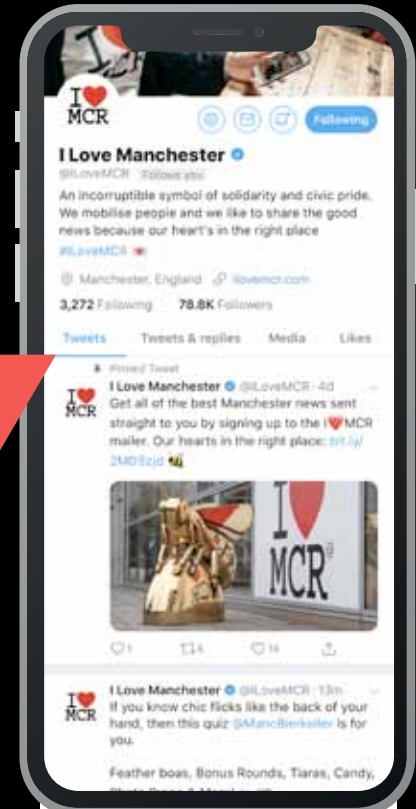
I MCR

Following

I Love Manchester

@ILoveMCR Follows you

An incorruptible symbol of solidarity and civic pride. We mobilise people and we like to share the good news because our heart's in the right place

#ILoveMCR

Manchester, England ilovemcr.com

3,272 Following 78.8K Followers

Tweets Tweets & replies Media Likes

Pinned Tweet

I MCR

I Love Manchester @ILoveMCR · 4d

Get all of the best Manchester news sent straight to you by signing up to the I MCR mailer. Our hearts in the right place: bit.ly/2MD5zjd

I MCR

1 4 16

I MCR

I Love Manchester @ILoveMCR · 13m

If you know chic flicks like the back of your hand, then this quiz @MancBierkeller is for you.

Feather boas, Bonus Rounds, Tiaras, Candy, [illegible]